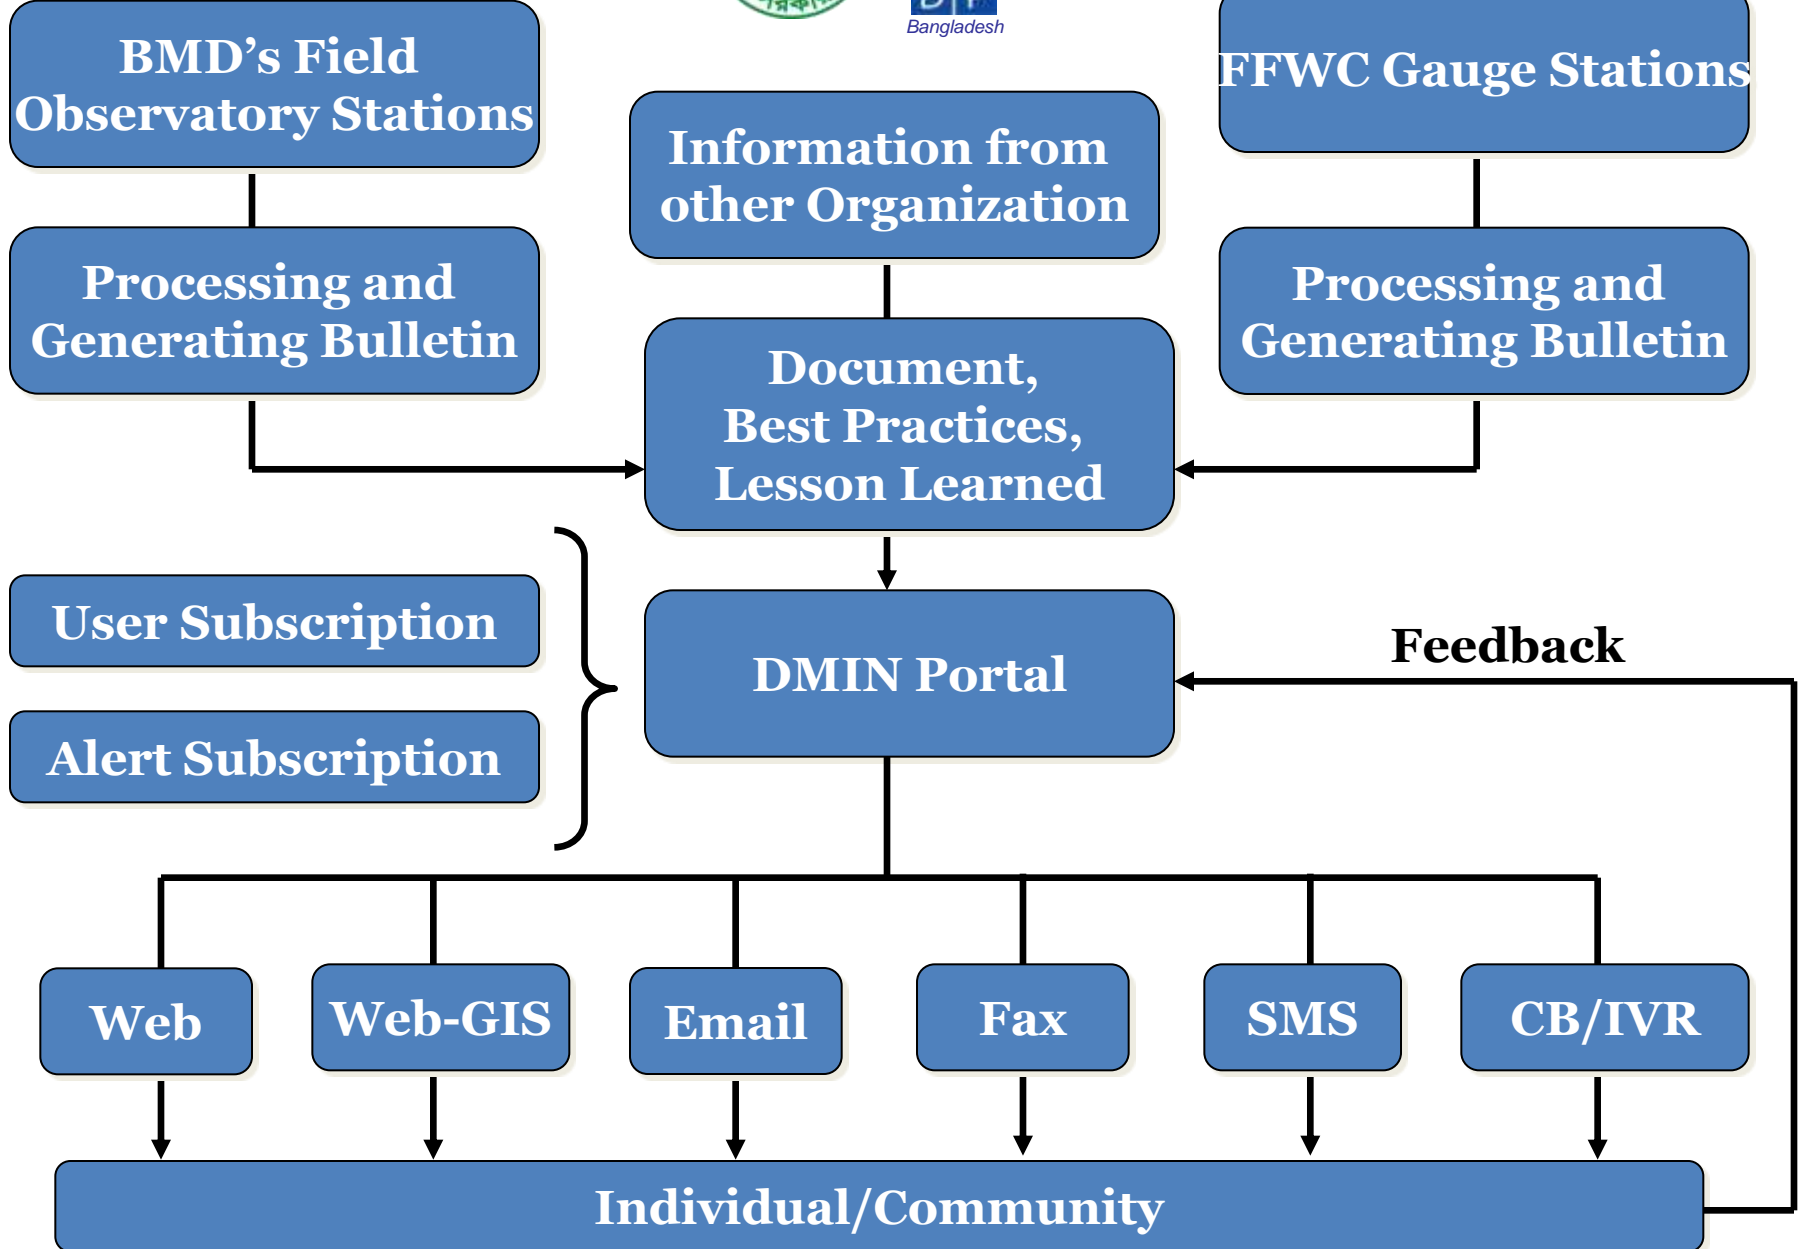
BMD's Field Observatory Stations

Bangladesh

FFWC Gauge Stations

Information from other Organization

Processing and Generating Bulletin

Processing and Generating Bulletin

Document, Best Practices, Lesson Learned

User Subscription

Alert Subscription

DMIN Portal

Feedback

Web

Web-GIS

Email

Fax

SMS

CB/IVR

Individual/Community